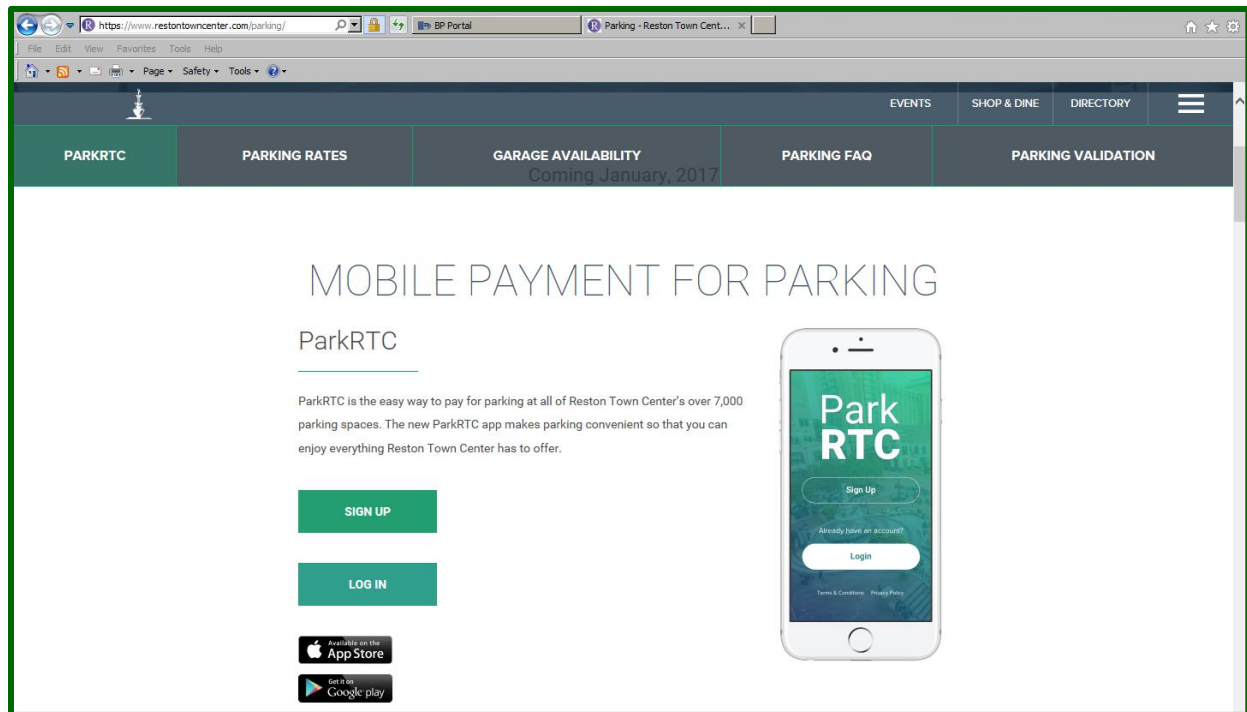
https://www.restontowncenter.com/parking/
BP Portal
Parking - Reston Town Cent...
File Edit View Favorites Tools Help
Page ▾ Safety ▾ Tools ▾

EVENTS SHOP & DINE DIRECTORY

PARKRTC
PARKING RATES
GARAGE AVAILABILITY
Coming January, 2017
PARKING FAQ
PARKING VALIDATION

MOBILE PAYMENT FOR PARKING

ParkRTC

ParkRTC is the easy way to pay for parking at all of Reston Town Center's over 7,000 parking spaces. The new ParkRTC app makes parking convenient so that you can enjoy everything Reston Town Center has to offer.

SIGN UP

LOG IN

Available on the App Store

Get it on Google play

Park RTC
Sign Up
Already have an account?
Login
Terms & Conditions Privacy Policy